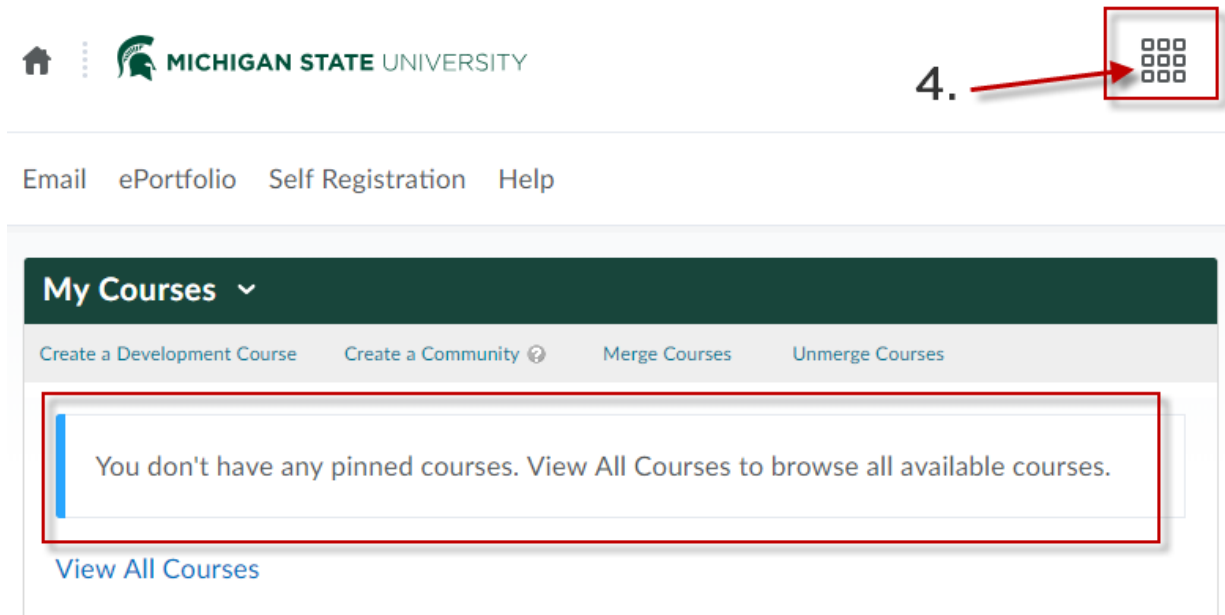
MICHIGAN STATE UNIVERSITY

4.

Email ePortfolio Self Registration Help

My Courses

Create a Development Course Create a Community Merge Courses Unmerge Courses

You don't have any pinned courses. View All Courses to browse all available courses.

View All Courses